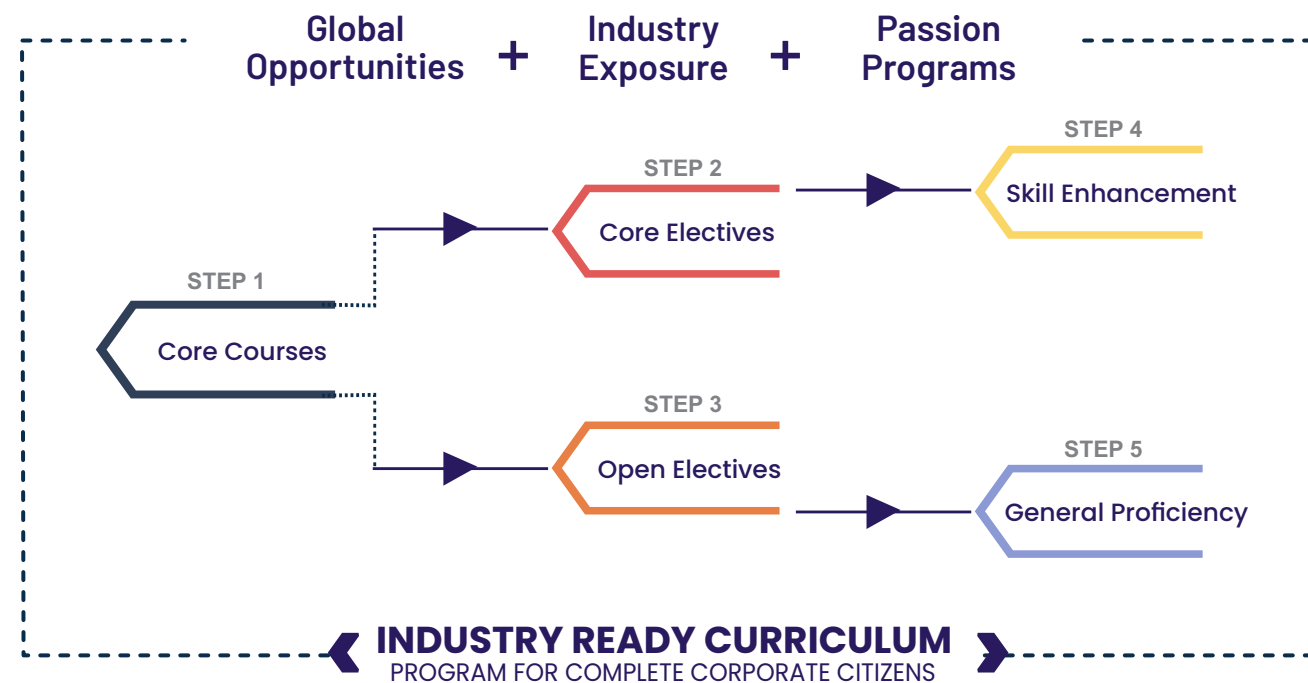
Global Opportunities + Industry Exposure + Passion Programs

STEP 1
Core Courses

STEP 2
Core Electives

STEP 3
Open Electives

STEP 4
Skill Enhancement

STEP 5
General Proficiency

INDUSTRY READY CURRICULUM
PROGRAM FOR COMPLETE CORPORATE CITIZENS